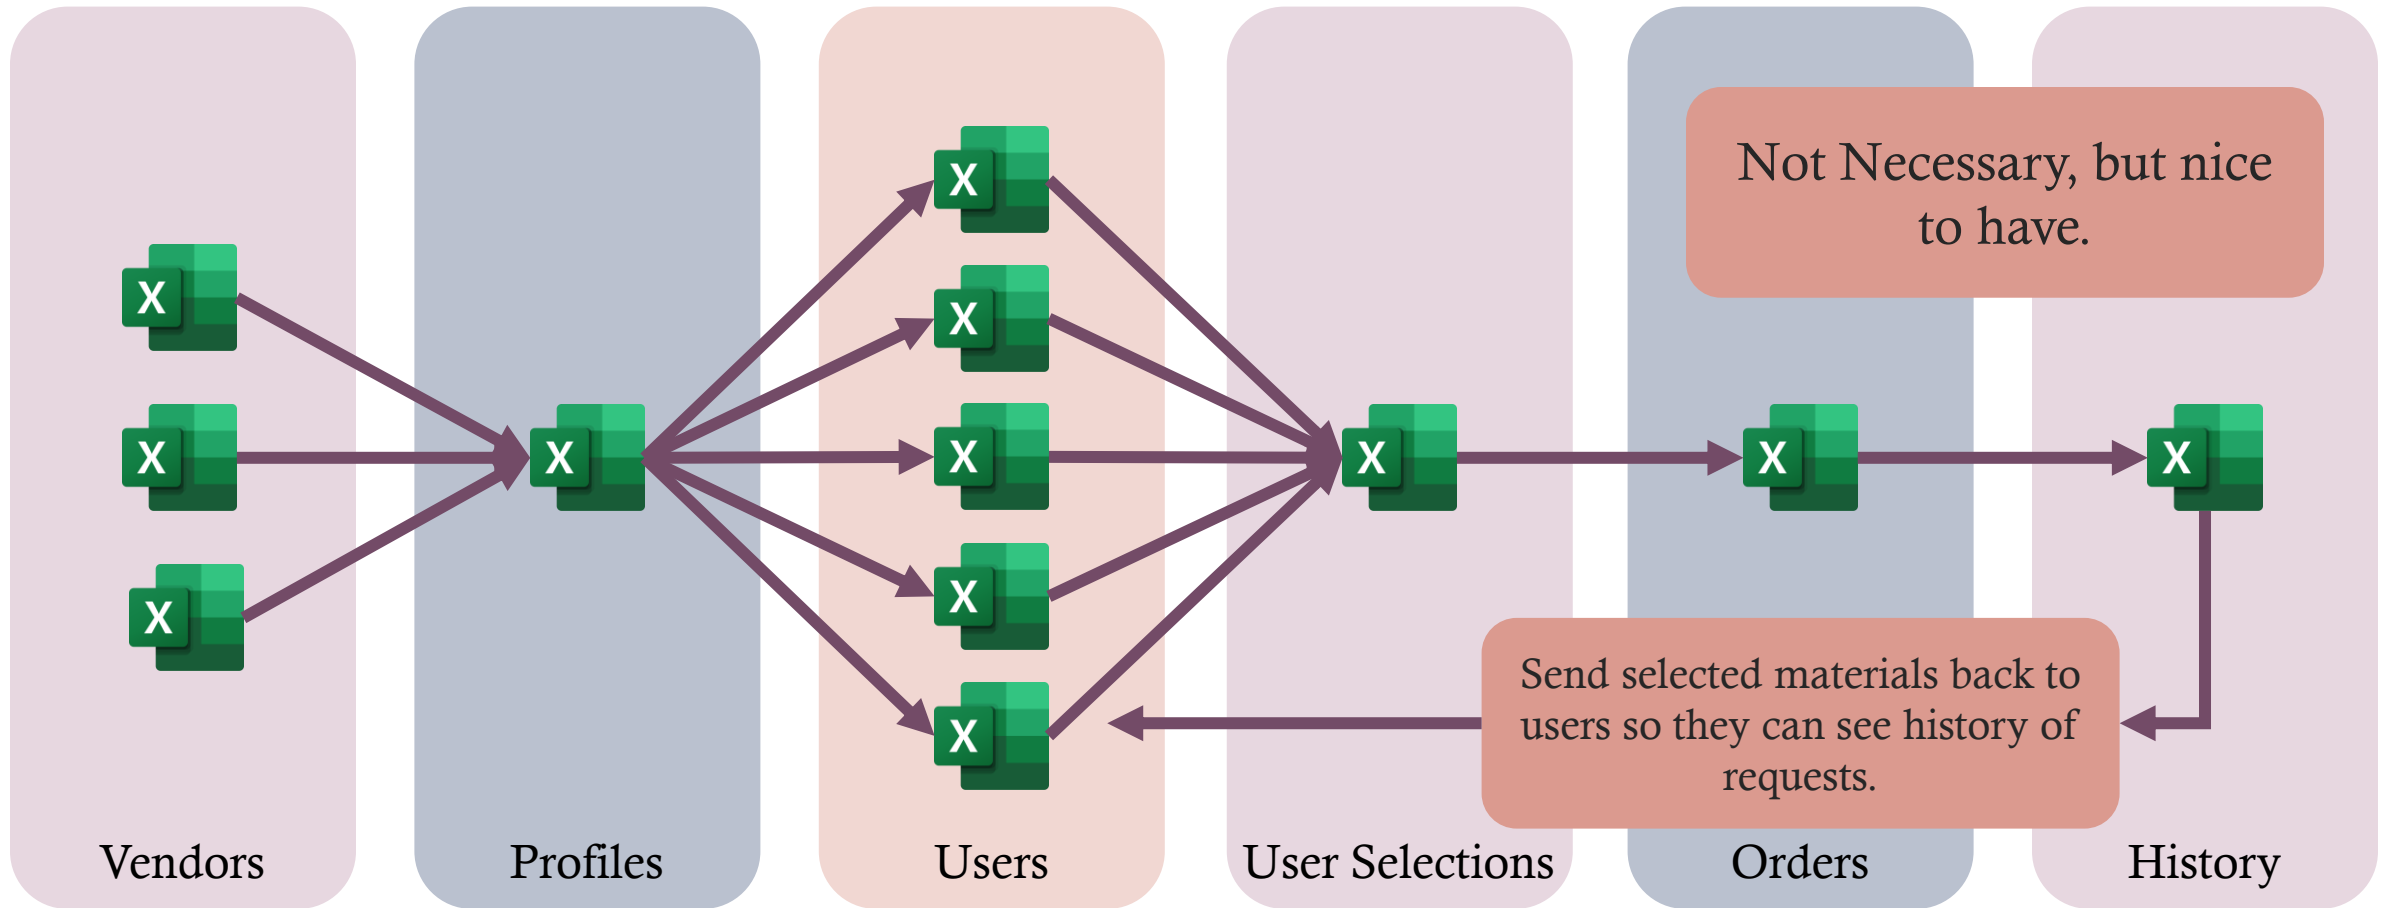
Not Necessary, but nice to have.

X

X

X

X

X

X

X

X

X

X

X

X

Send selected materials back to users so they can see history of requests.

Vendors

Profiles

Users

User Selections

Orders

History